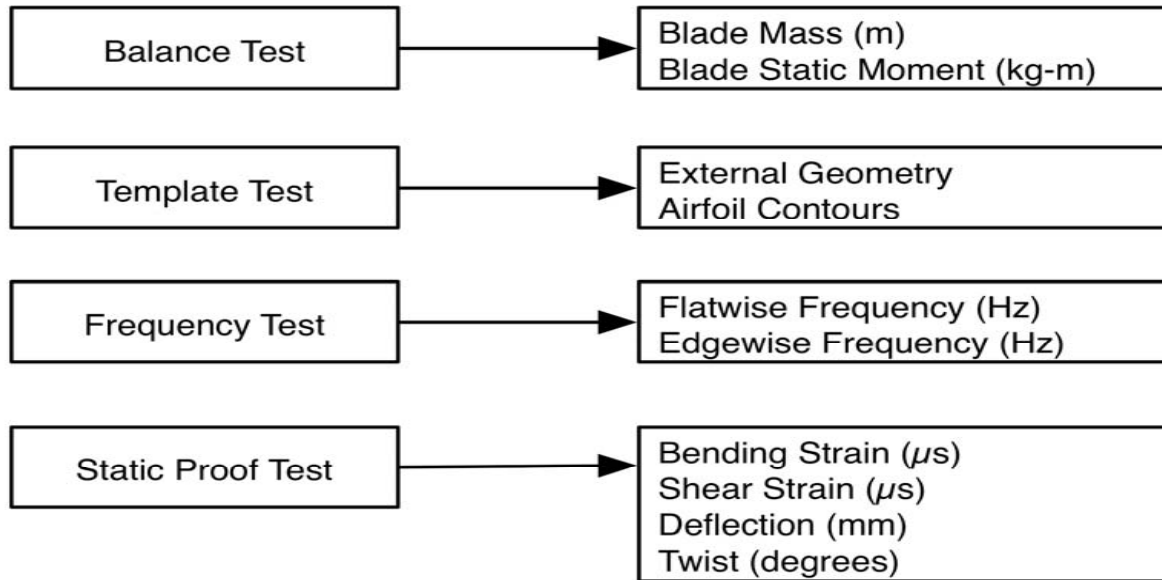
Balance Test

Blade Mass (m)
Blade Static Moment (kg-m)

Template Test

External Geometry
Airfoil Contours

Frequency Test

Flatwise Frequency (Hz)
Edgewise Frequency (Hz)

Static Proof Test

Bending Strain ($\mu$s)
Shear Strain ($\mu$s)
Deflection (mm)
Twist (degrees)